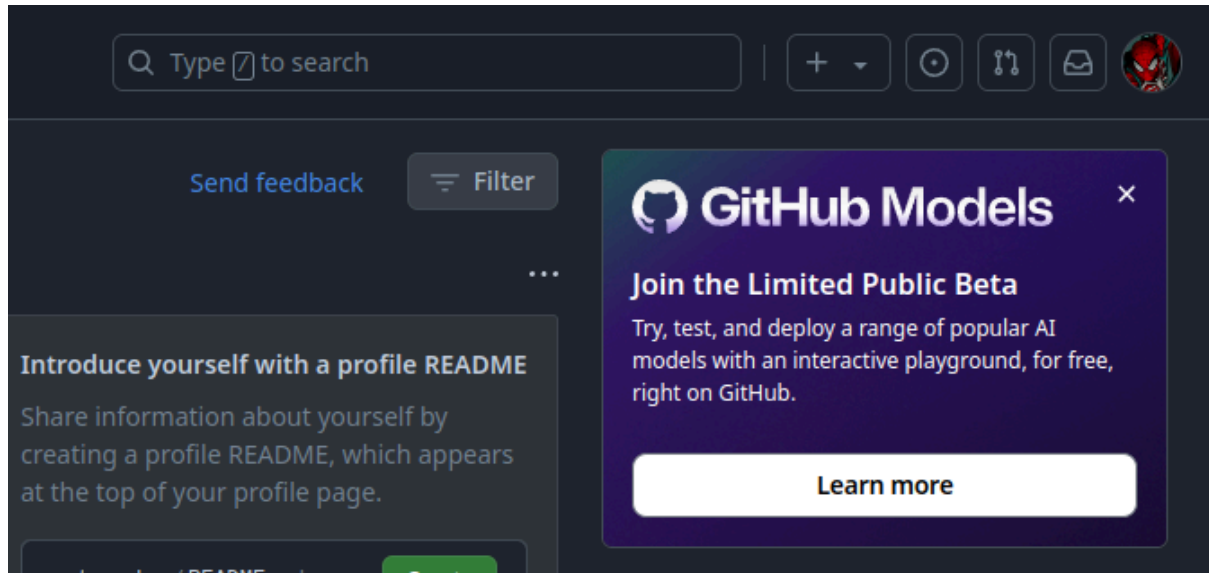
Type / to search

+

Send feedback

Filter

...

Introduce yourself with a profile README

Share information about yourself by creating a profile README, which appears at the top of your profile page.

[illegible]

GitHub Models

×

Join the Limited Public Beta

Try, test, and deploy a range of popular AI models with an interactive playground, for free, right on GitHub.

Learn more